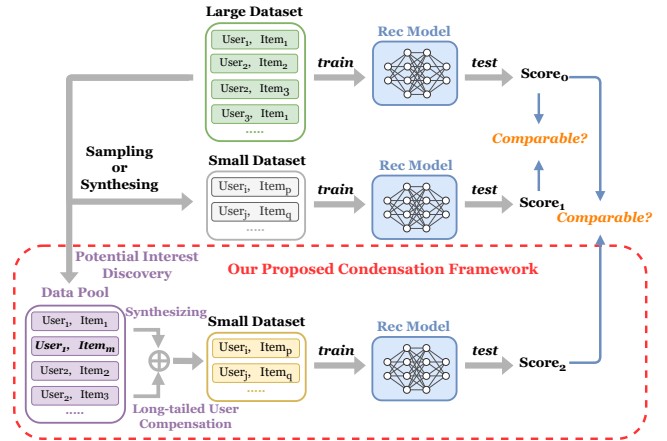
Large Dataset

User$_1$, Item$_1$
User$_2$, Item$_2$
User$_2$, Item$_3$
User$_3$, Item$_1$
.....

train

Rec Model

test

Score$_0$

Comparable?

Sampling or Synthesing

Small Dataset

User$_i$, Item$_p$
User$_j$, Item$_q$
.....

train

Rec Model

test

Score$_1$

Comparable?

Potential Interest Discovery

Our Proposed Condensation Framework

Data Pool

User$_1$, Item$_1$
User$_1$, Item$_m$
User$_2$, Item$_1$
User$_2$, Item$_3$
.....

Synthesizing

Long-tailed User Compensation

Small Dataset

User$_i$, Item$_p$
User$_j$, Item$_q$
.....

train

Rec Model

test

Score$_2$